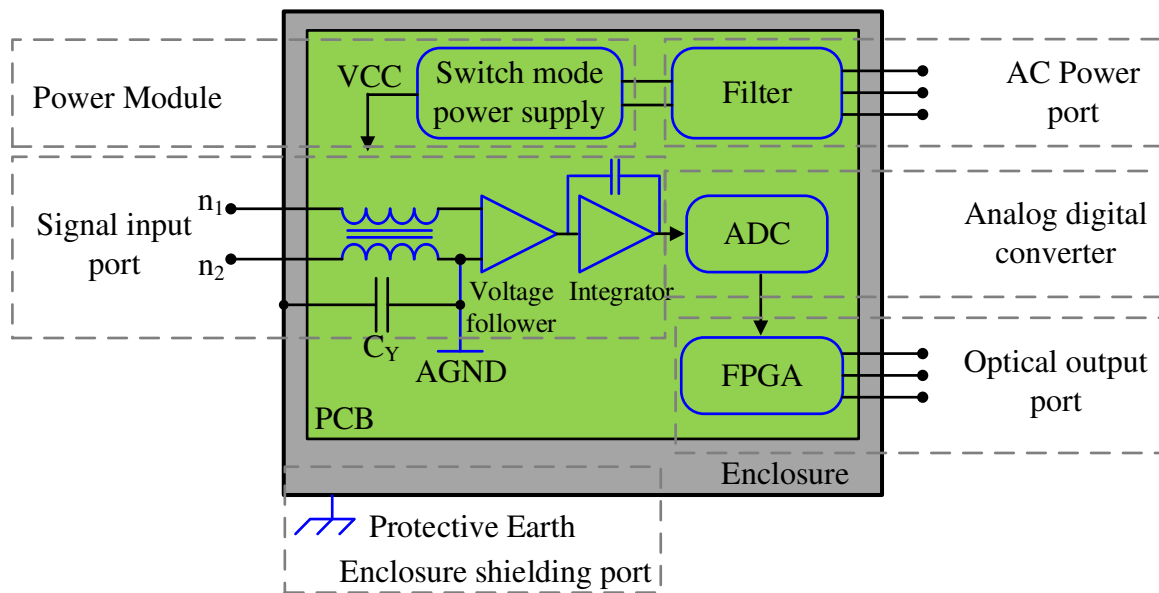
Power Module

VCC

Switch mode power supply

Filter

AC Power port

Signal input port

$n_1$

$n_2$

ADC

Analog digital converter

Voltage follower

Integrator

$C_Y$

AGND

FPGA

Optical output port

PCB

Enclosure

Protective Earth

Enclosure shielding port